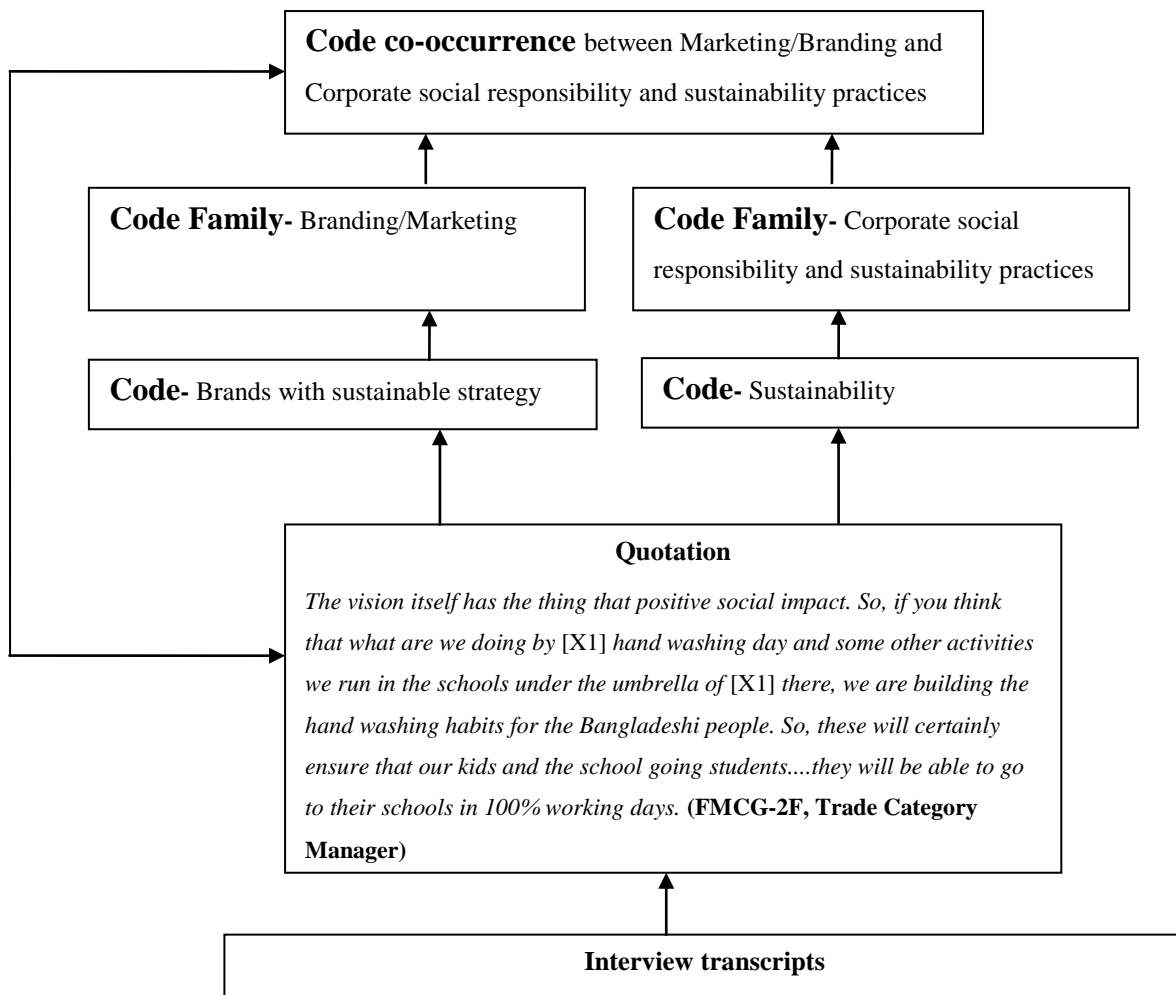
**Code co-occurrence** between Marketing/Branding and Corporate social responsibility and sustainability practices

**Code Family-** Branding/Marketing

**Code Family-** Corporate social responsibility and sustainability practices

**Code-** Brands with sustainable strategy

**Code-** Sustainability

**Quotation**

*The vision itself has the thing that positive social impact. So, if you think that what are we doing by* [X1] *hand washing day and some other activities we run in the schools under the umbrella of* [X1] *there, we are building the hand washing habits for the Bangladeshi people. So, these will certainly ensure that our kids and the school going students....they will be able to go to their schools in 100% working days.* **(FMCG-2F, Trade Category Manager)**

**Interview transcripts**